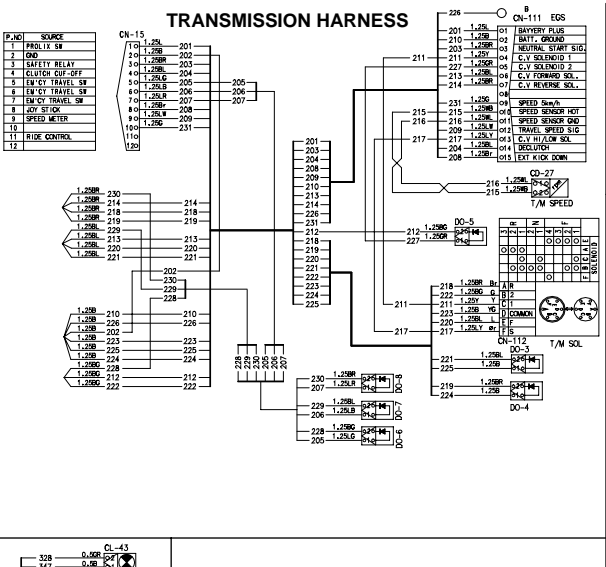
TRANSMISSION HARNESS

| P.NO | SOURCE |
|---|---|
| 1 | PROLIX SW |
| 2 | GND |
| 3 | SAFETY RELAY |
| 4 | CLUTCH CUT-OFF |
| 5 | EM'CY TRAVEL SW |
| 6 | EM'CY TRAVEL SW |
| 7 | EM'CY TRAVEL SW |
| 8 | JOY STICK |
| 9 | SPEED METER |
| 10 | |
| 11 | RIDE CONTROL |
| 12 | |

CN-15
1 1.25L 201
2 1.25BR 202
3 1.25B 203
4 1.25BL 204
5 1.25LG 205
6 1.25LB 206
7 1.25Br 207
8 1.25LW 209
9 1.25G 231
10
11
12

205 206 207

226
B
CN-111 EGS
201 1.25L 01 BAYPERY PLUS
210 1.25B 02 BATT. GROUND
211 1.25GR 03 NEUTRAL START SIG
212 1.25Y 04 C.V SOLENOID 1
227 1.25GR 05 C.V SOLENOID 2
213 1.25B 06 C.V FORWARD SOL.
214 1.25BR 07 C.V REVERSE SOL.
231 1.25G 08 SPEED 5km/h
215 1.25WB 09 SPEED SENSOR HOT
216 1.25WB 10 SPEED SENSOR GND
209 1.25LY 11 TRAVEL SPEED SIG
217 1.25LY 13 C.V HI/LOW SOL
204 1.25BL 14 DECLUTCH
208 1.25BL 15 EXT KICK DOWN

211
215
216
217

216 1.25WL
215 1.25WB
CD-27
T/M SPEED

201 203 204 208 209 210 213 214 226 231 212 218 219 220 221 222 223 224 225

230 1.25BR
214 1.25BR
218 1.25BR
219 1.25BR
229 1.25BL
213 1.25BL
220 1.25BL
221 1.25BL

214 218 213 220 221

212 1.25BG
227 1.25GR
DO-5

202
230
229
228

210 1.25B
226 1.25B
202 1.25B
223 1.25B
225 1.25B
224 1.25B
228 1.25BG
212 1.25BG
222 1.25BG

210 226 223 225 224 222

228 229 230 206 207

230 1.25BR
207 1.25LR
DO-8

229 1.25BL
206 1.25LB
DO-7

228 1.25BG
205 1.25LG
DO-6

SOLENOID
A B C D E F

218 1.25BR Br A R
222 1.25BG G B 2
211 1.25Y Y C 1
223 1.25B YG D COMMON
220 1.25BL L E
217 1.25LY Gr F S
CN-112
T/M SOL

211
217

221 1.25BL
225 1.25B
DO-3

219 1.25BR
224 1.25B
DO-4

CL-43
328 0.5GR
347 0.5B